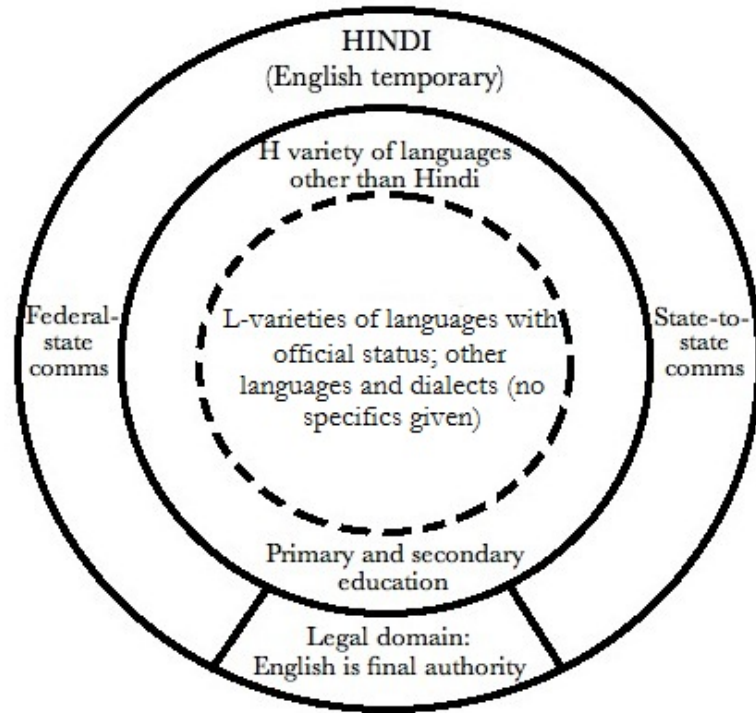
HINDI
(English temporary)

H variety of languages other than Hindi

Federal-state comms

L-varieties of languages with official status; other languages and dialects (no specifics given)

State-to-state comms

Primary and secondary education

Legal domain: English is final authority